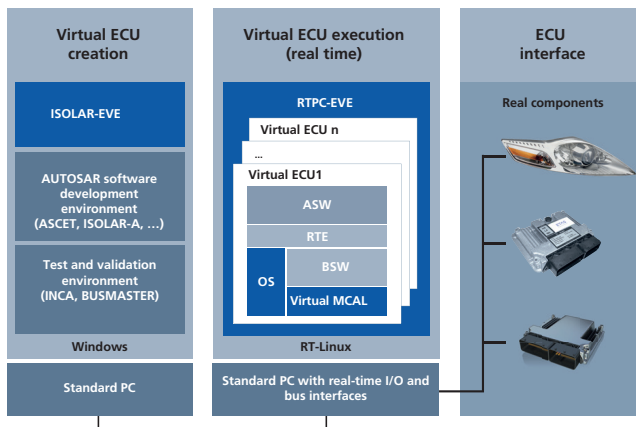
Virtual ECU creation

ISOLAR-EVE

AUTOSAR software development environment (ASCET, ISOLAR-A, ...)

Test and validation environment (INCA, BUSMASTER)

Windows

Standard PC

Virtual ECU execution (real time)

RTPC-EVE

Virtual ECU n

...

Virtual ECU1

ASW

RTE

OS

BSW

Virtual MCAL

RT-Linux

Standard PC with real-time I/O and bus interfaces

ECU interface

Real components